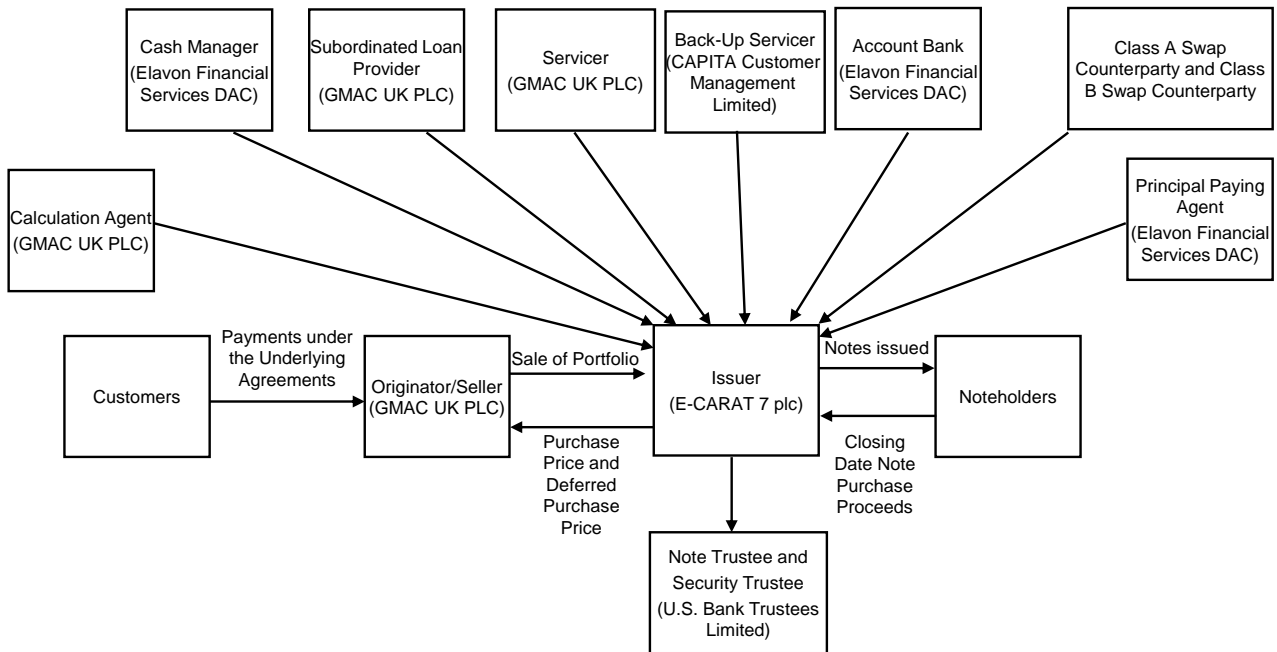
Cash Manager (Elavon Financial Services DAC)

Subordinated Loan Provider (GMAC UK PLC)

Servicer (GMAC UK PLC)

Back-Up Servicer (CAPITA Customer Management Limited)

Account Bank (Elavon Financial Services DAC)

Class A Swap Counterparty and Class B Swap Counterparty

Calculation Agent (GMAC UK PLC)

Principal Paying Agent (Elavon Financial Services DAC)

Customers

Payments under the Underlying Agreements

Originator/Seller (GMAC UK PLC)

Sale of Portfolio

Purchase Price and Deferred Purchase Price

Issuer (E-CARAT 7 plc)

Notes issued

Closing Date Note Purchase Proceeds

Noteholders

Note Trustee and Security Trustee (U.S. Bank Trustees Limited)